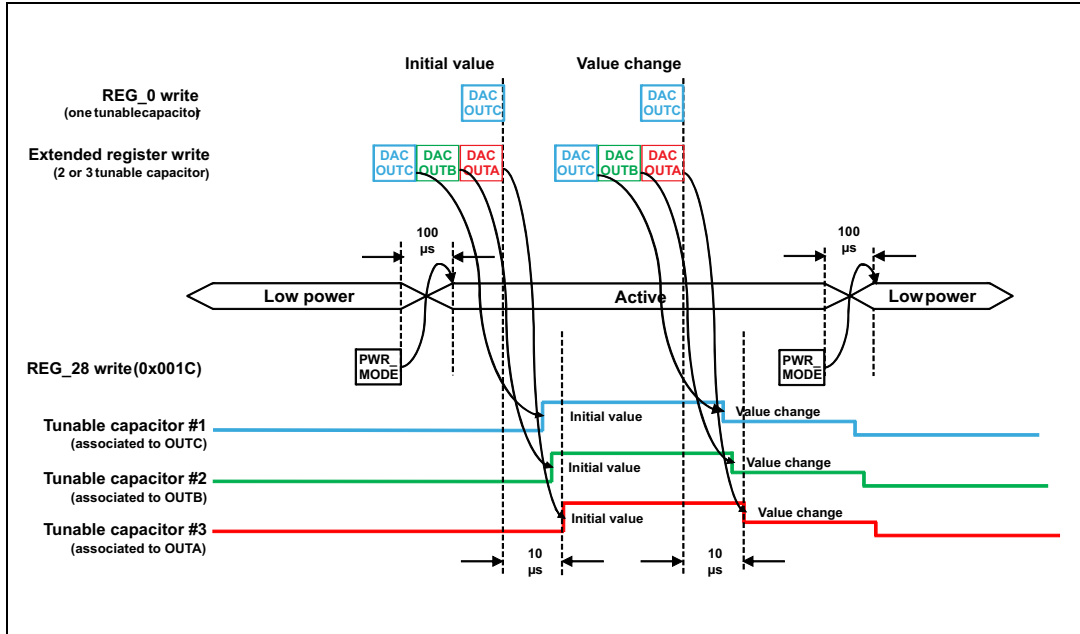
Initial value

Value change

REG_0 write
(one tunablecapacitor)

DAC OUTC

DAC OUTC

Extended register write
(2 or 3 tunable capacitor)

DAC OUTC DAC OUTB DAC OUTA

DAC OUTC DAC OUTB DAC OUTA

100 µs

100 µs

Low power

Active

Low power

REG_28 write (0x001C)

PWR MODE

PWR MODE

Tunable capacitor #1
(associated to OUTC)

Initial value

Value change

Tunable capacitor #2
(associated to OUTB)

Initial value

Value change

Tunable capacitor #3
(associated to OUTA)

Initial value

Value change

10 µs

10 µs